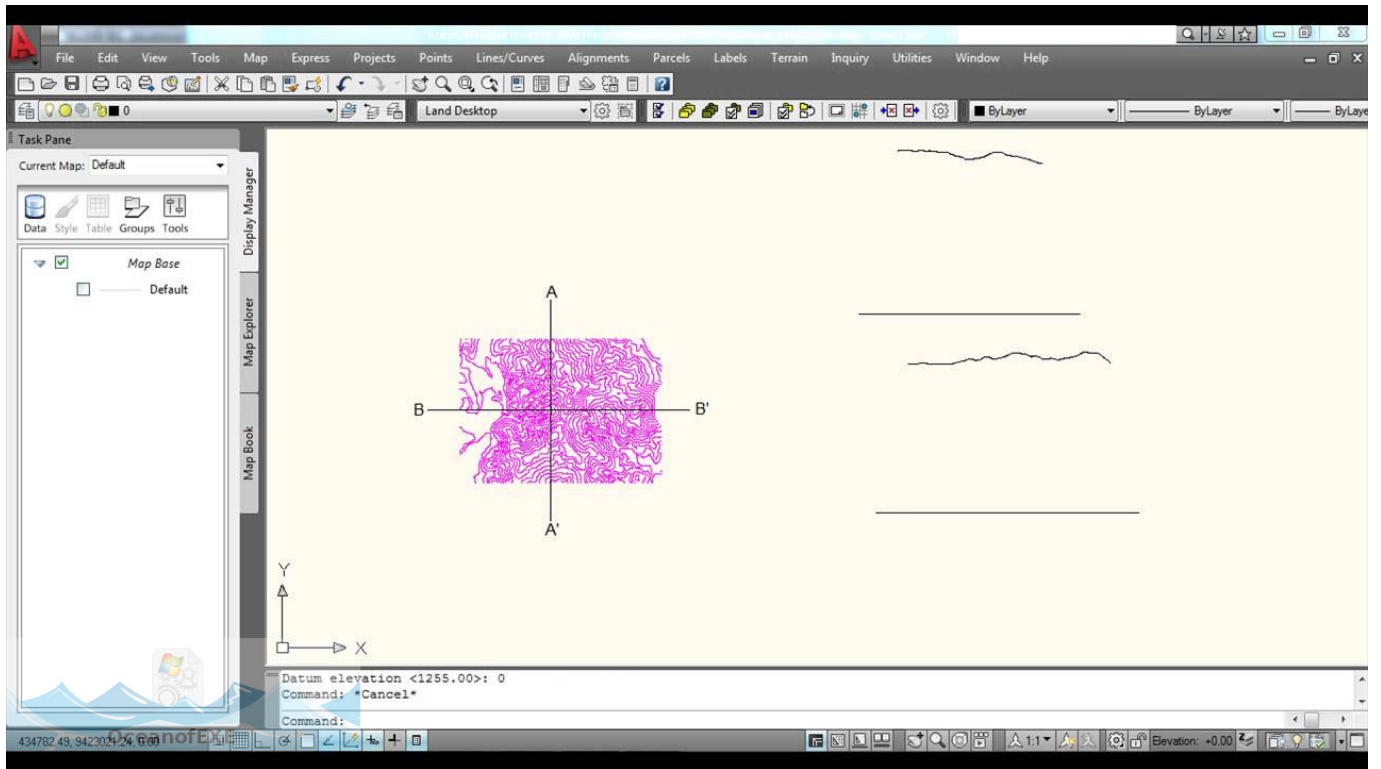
File Edit View Tools Map Express Projects Points Lines/Curves Alignments Parcels Labels Terrain Inquiry Utilities Window Help

0

Land Desktop

ByLayer

ByLayer

ByLaye

Task Pane

Current Map: Default

Data Style Table Groups Tools

Display Manager

Map Explorer

Map Book

Map Base

Default

A

B

B'

A'

Y

X

Datum elevation <1255.00>: 0
Command: *Cancel*

Command:

434782.49, 9423021.24, 0.00

1:1

Elevation: +0.00